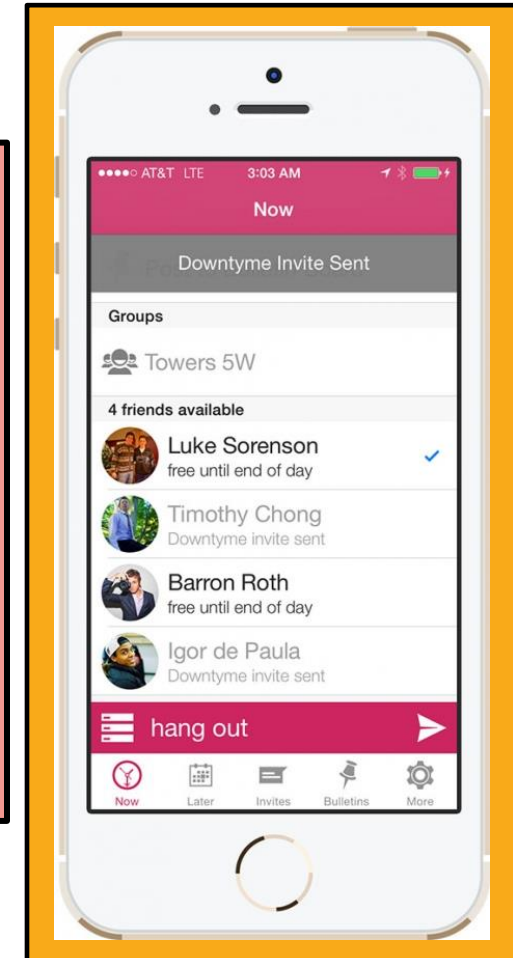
●●●●○ AT&T LTE 3:03 AM

Now

Downtyme Invite Sent

Groups

Towers 5W

4 friends available

Luke Sorenson
free until end of day

Timothy Chong
Downtyme invite sent

Barron Roth
free until end of day

Igor de Paula
Downtyme invite sent

hang out

Now Later Invites Bulletins More